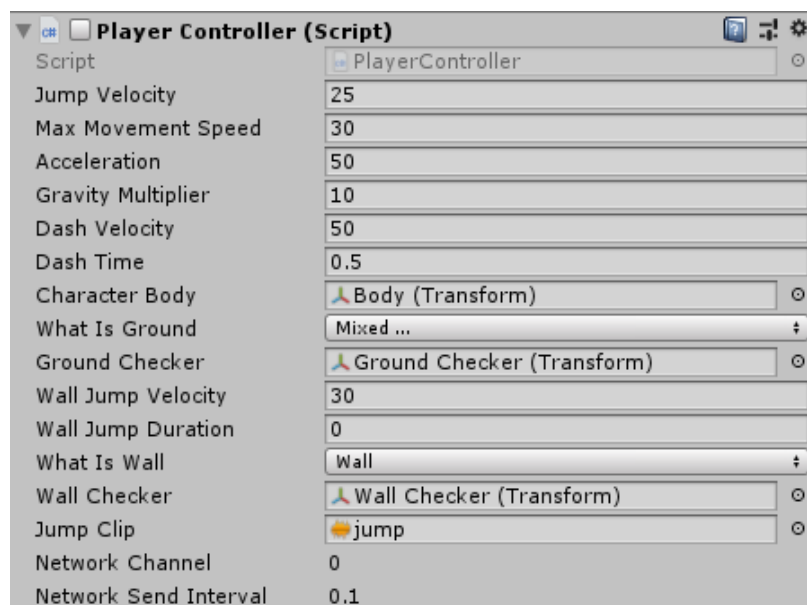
Player Controller (Script)

| | |
|---|---|
| Script | PlayerController |
| Jump Velocity | 25 |
| Max Movement Speed | 30 |
| Acceleration | 50 |
| Gravity Multiplier | 10 |
| Dash Velocity | 50 |
| Dash Time | 0.5 |
| Character Body | Body (Transform) |
| What Is Ground | Mixed ... |
| Ground Checker | Ground Checker (Transform) |
| Wall Jump Velocity | 30 |
| Wall Jump Duration | 0 |
| What Is Wall | Wall |
| Wall Checker | Wall Checker (Transform) |
| Jump Clip | jump |
| Network Channel | 0 |
| Network Send Interval | 0.1 |